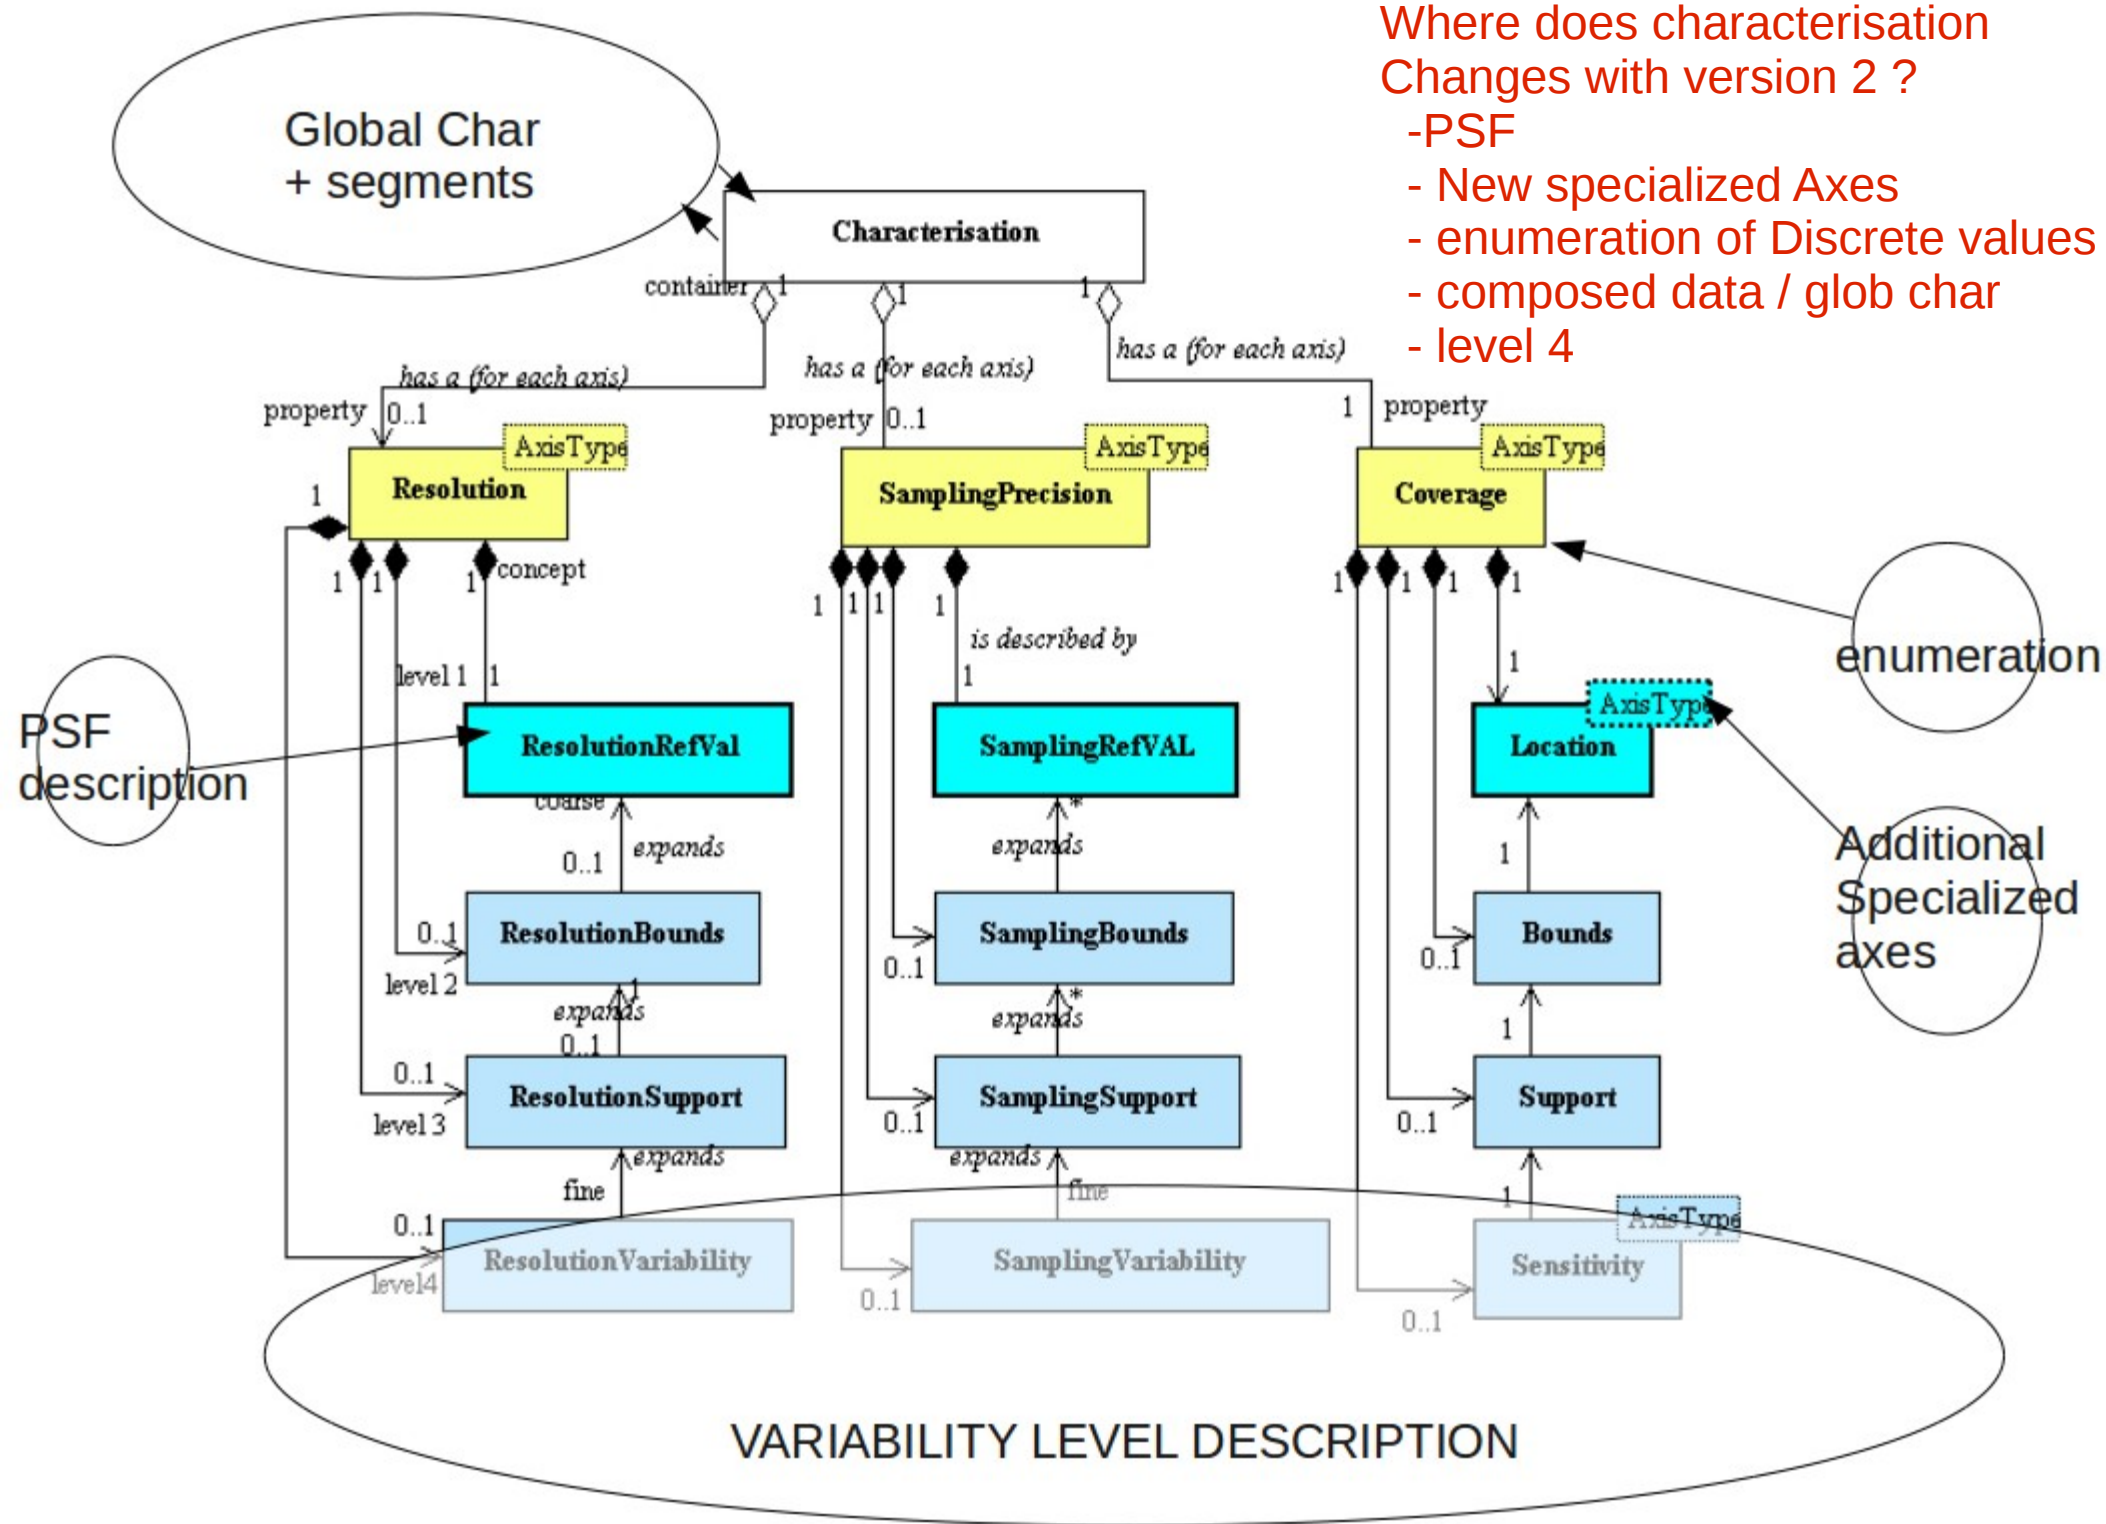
Where does characterisation Changes with version 2 ?
-PSF
- New specialized Axes
- enumeration of Discrete values
- composed data / glob char
- level 4

Global Char
+ segments

Characterisation

container 1 1 1

has a (for each axis) has a (for each axis) has a (for each axis)

property 0..1 property 0..1 1 property

AxisType AxisType AxisType

Resolution SamplingPrecision Coverage

1 1 1 1 concept 1 1 1 1 1 1 1 1

is described by

level 1 1 1 1

enumeration

PSF description

ResolutionRefVal SamplingRefVAL AxisType Location

coarse * 

expands expands 1

0..1 

Additional Specialized axes

0..1 ResolutionBounds SamplingBounds Bounds

level 2 0..1 0..1

expands 1 * expands 1

0..1

0..1 ResolutionSupport SamplingSupport Support

level 3 0..1 0..1

expands expands 1

fine fine

0..1 AxisType

ResolutionVariability SamplingVariability Sensitivity

level4 0..1 0..1

VARIABILITY LEVEL DESCRIPTION